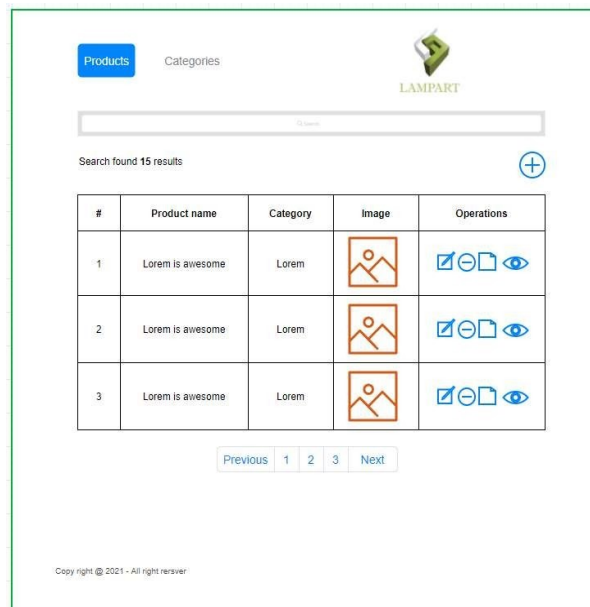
Products Categories

LAMPART

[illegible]

Search found 15 results

| # | Product name | Category | Image | Operations |
|---|---|---|---|---|
| 1 | Lorem is awesome | Lorem | | |
| 2 | Lorem is awesome | Lorem | | |
| 3 | Lorem is awesome | Lorem | | |

Previous 1 2 3 Next

Copy right @ 2021 - All right rersver